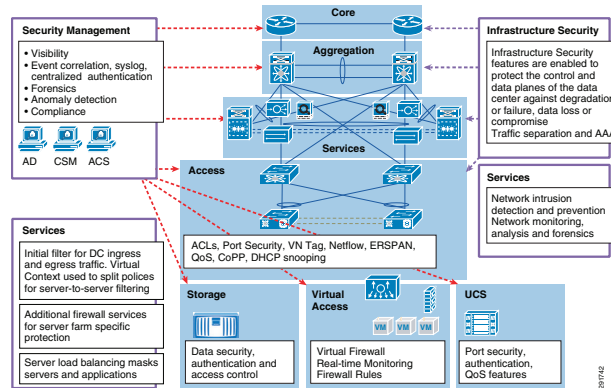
Core

Aggregation

Services

Access

Security Management

• Visibility
• Event correlation, syslog, centralized authentication
• Forensics
• Anomaly detection
• Compliance

AD CSM ACS

Infrastructure Security

Infrastructure Security features are enabled to protect the control and data planes of the data center against degradation or failure, data loss or compromise
Traffic separation and AAA

Services

Network intrusion detection and prevention
Network monitoring, analysis and forensics

Services

Initial filter for DC ingress and egress traffic. Virtual Context used to split polices for server-to-server filtering

Additional firewall services for server farm specific protection

Server load balancing masks servers and applications

ACLs, Port Security, VN Tag, Netflow, ERSPAN, QoS, CoPP, DHCP snooping

Storage

Data security, authentication and access control

Virtual Access

VM VM VM

Virtual Firewall
Real-time Monitoring
Firewall Rules

UCS

Port security, authentication, QoS features

291742